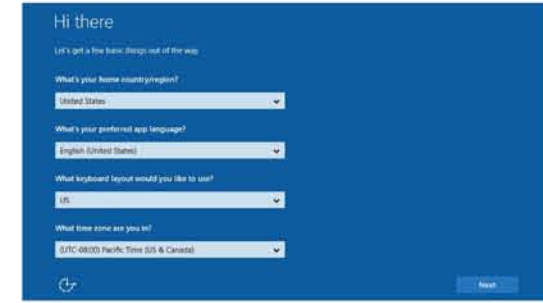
Hi there

Let's get a few basic things out of the way.

What's your home country/region?

United States

What's your preferred app language?

English (United States)

What keyboard layout would you like to use?

US

What time zone are you in?

(UTC-08:00) Pacific Time (US & Canada)

Next